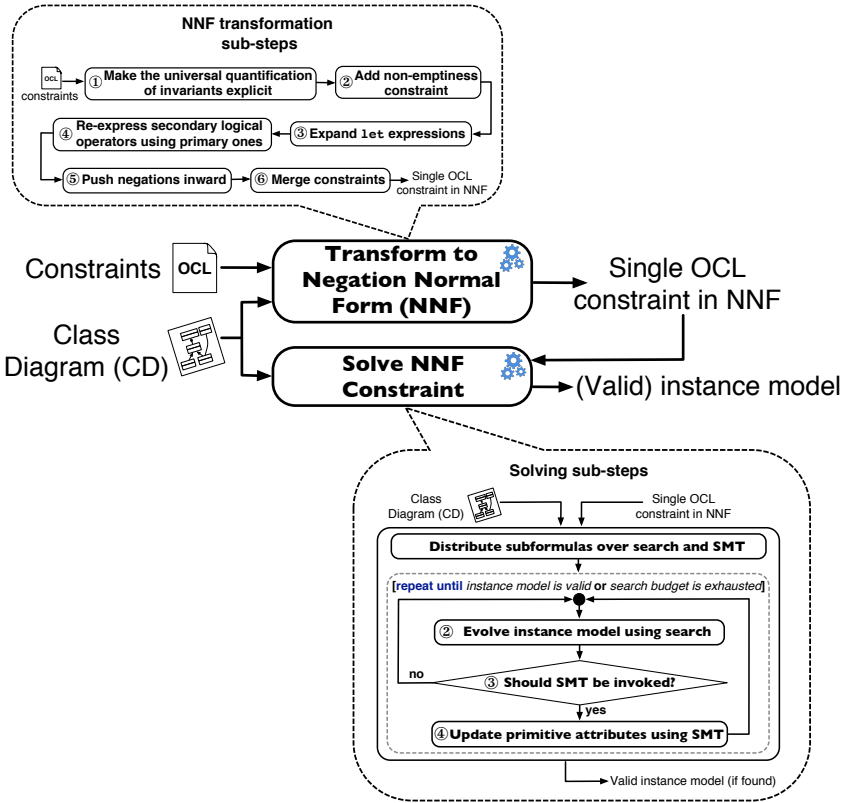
NNF transformation sub-steps

OCL constraints

① Make the universal quantification of invariants explicit

② Add non-emptiness constraint

③ Expand let expressions

④ Re-express secondary logical operators using primary ones

⑤ Push negations inward

⑥ Merge constraints

Single OCL constraint in NNF

Constraints OCL

Transform to Negation Normal Form (NNF)

Single OCL constraint in NNF

Class Diagram (CD)

Solve NNF Constraint

(Valid) instance model

Solving sub-steps

Class Diagram (CD)

Single OCL constraint in NNF

① Distribute subformulas over search and SMT

[repeat until instance model is valid or search budget is exhausted]

② Evolve instance model using search

no

③ Should SMT be invoked?

yes

④ Update primitive attributes using SMT

Valid instance model (if found)